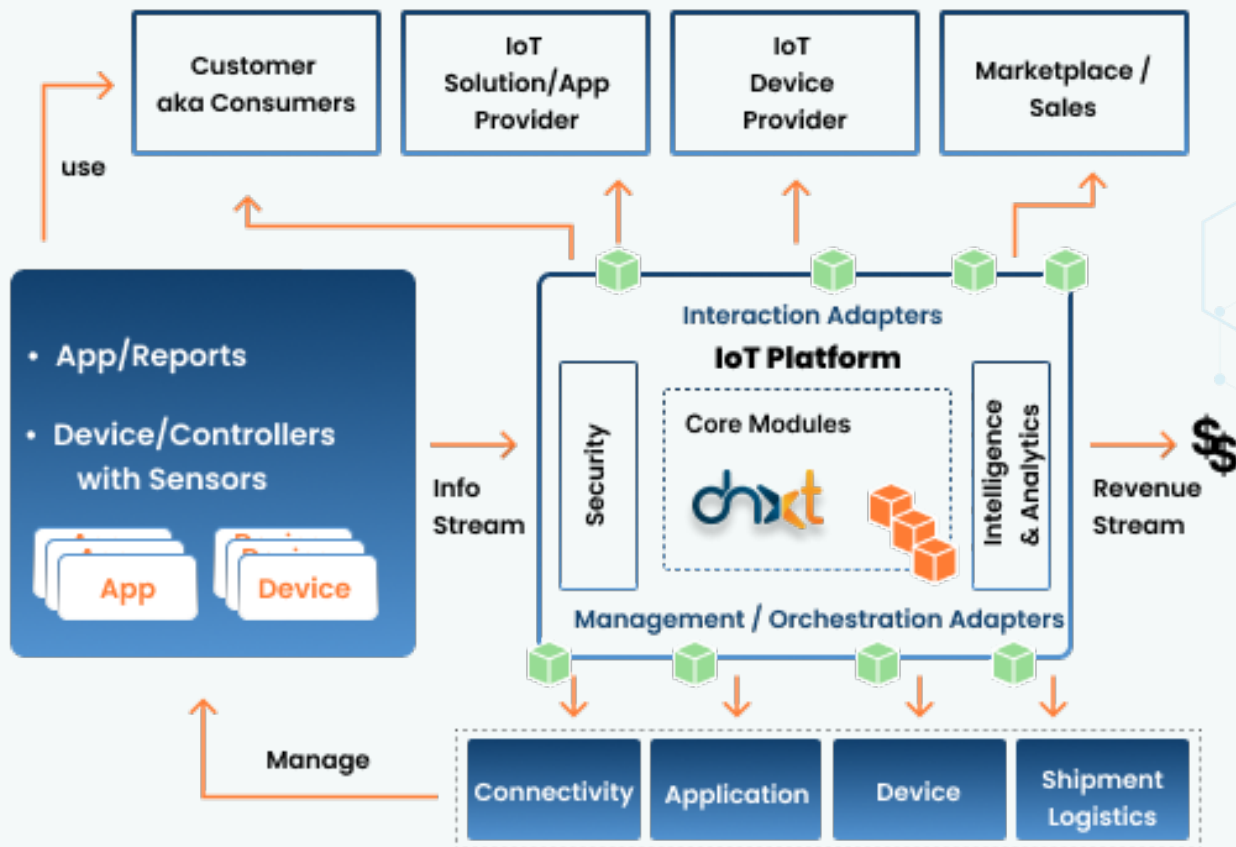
Customer aka Consumers

IoT Solution/App Provider

IoT Device Provider

Marketplace / Sales

use

• App/Reports

• Device/Controllers with Sensors

App

Device

Info Stream

Interaction Adapters

IoT Platform

Security

Core Modules

dnxt

Intelligence & Analytics

Management / Orchestration Adapters

Revenue Stream

$

Manage

Connectivity

Application

Device

Shipment Logistics